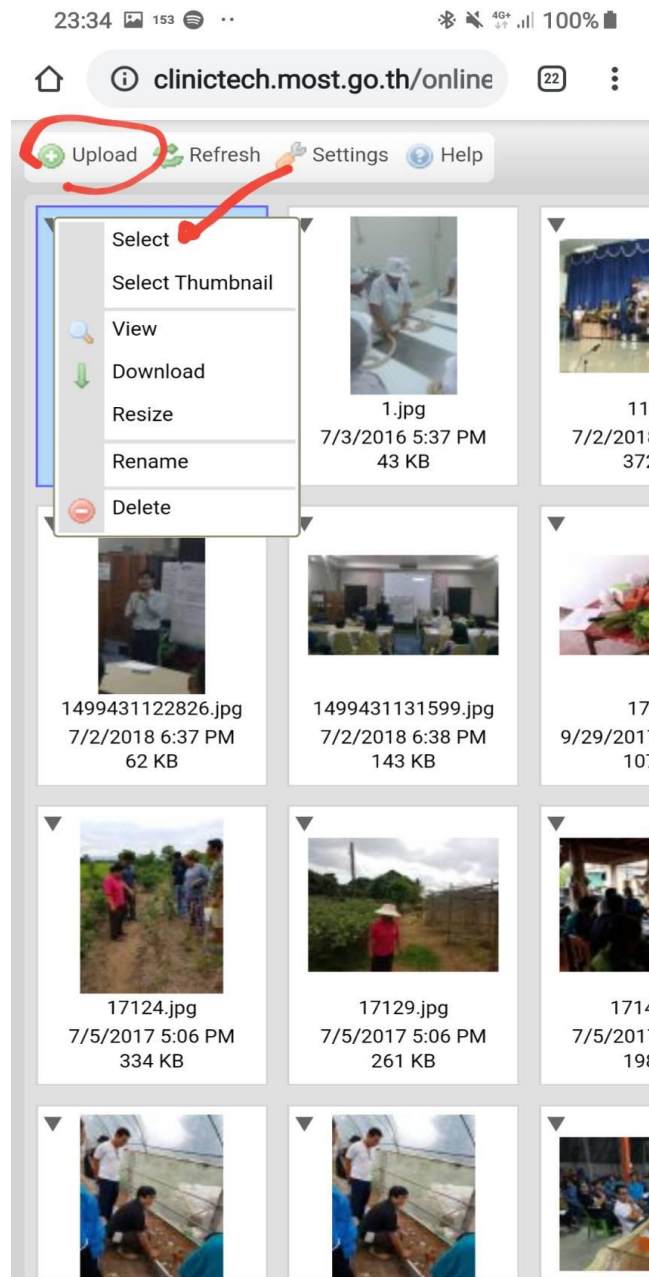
23:34 153 •• 4G+ 100%

clinictech.most.go.th/online 22

Upload Refresh Settings Help

Select
Select Thumbnail
View
Download
Resize
Rename
Delete

1.jpg
7/3/2016 5:37 PM
43 KB

11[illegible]
7/2/201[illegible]
372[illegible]

1499431122826.jpg
7/2/2018 6:37 PM
62 KB

1499431131599.jpg
7/2/2018 6:38 PM
143 KB

17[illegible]
9/29/201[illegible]
10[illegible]

17124.jpg
7/5/2017 5:06 PM
334 KB

17129.jpg
7/5/2017 5:06 PM
261 KB

171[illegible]
7/5/201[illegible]
19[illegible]